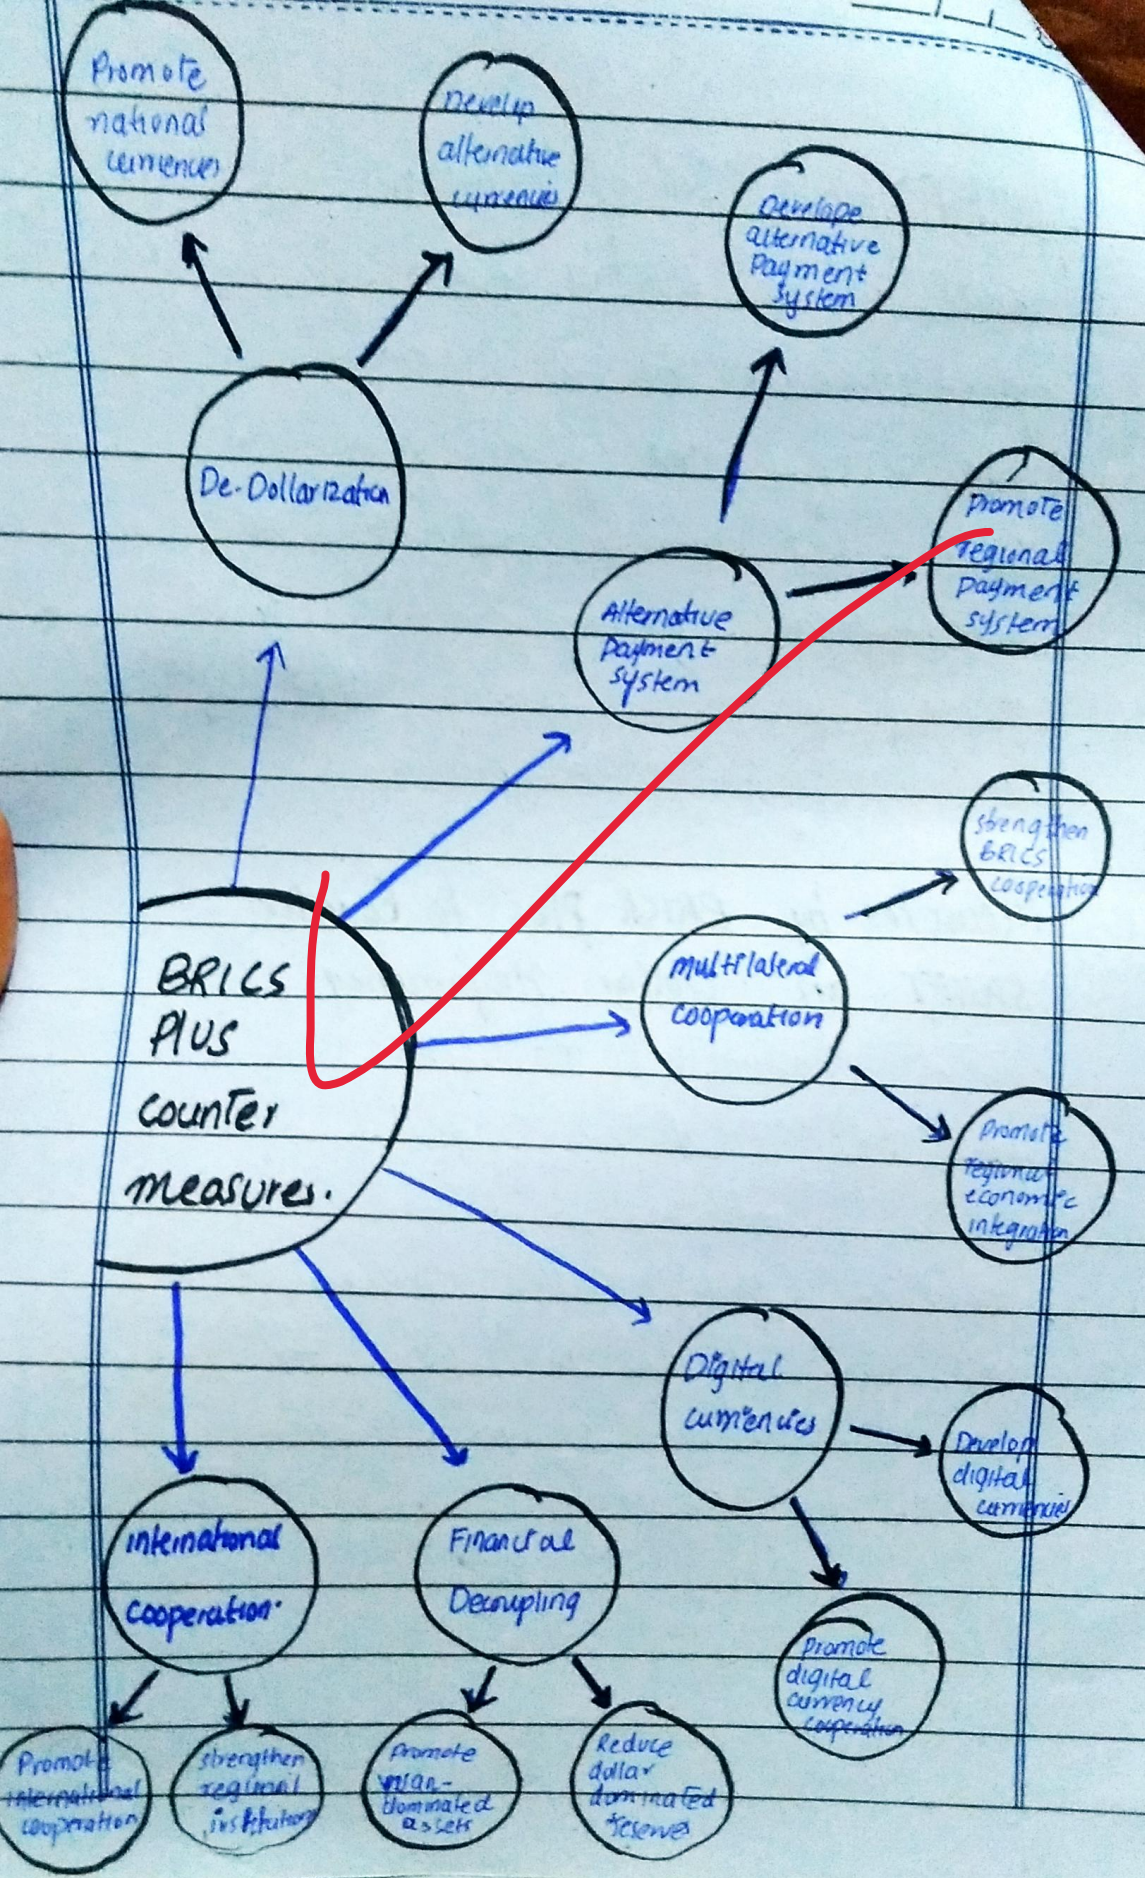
Promote national currencies

Develop alternative currencies

Develope alternative Payment System

De-Dollarization

Promote regional Payment system

Alternative Payment system

Strengthen BRICS cooperation

BRICS Plus counter measures.

multilateral cooperation

Promote regional economic integration

Digital currencies

Develop digital currencies

International cooperation.

Financial Decoupling

Promote digital currency cooperation

Promote international cooperation

Strengthen regional institutions

Promote non-dominated assets

Reduce dollar dominated reserves